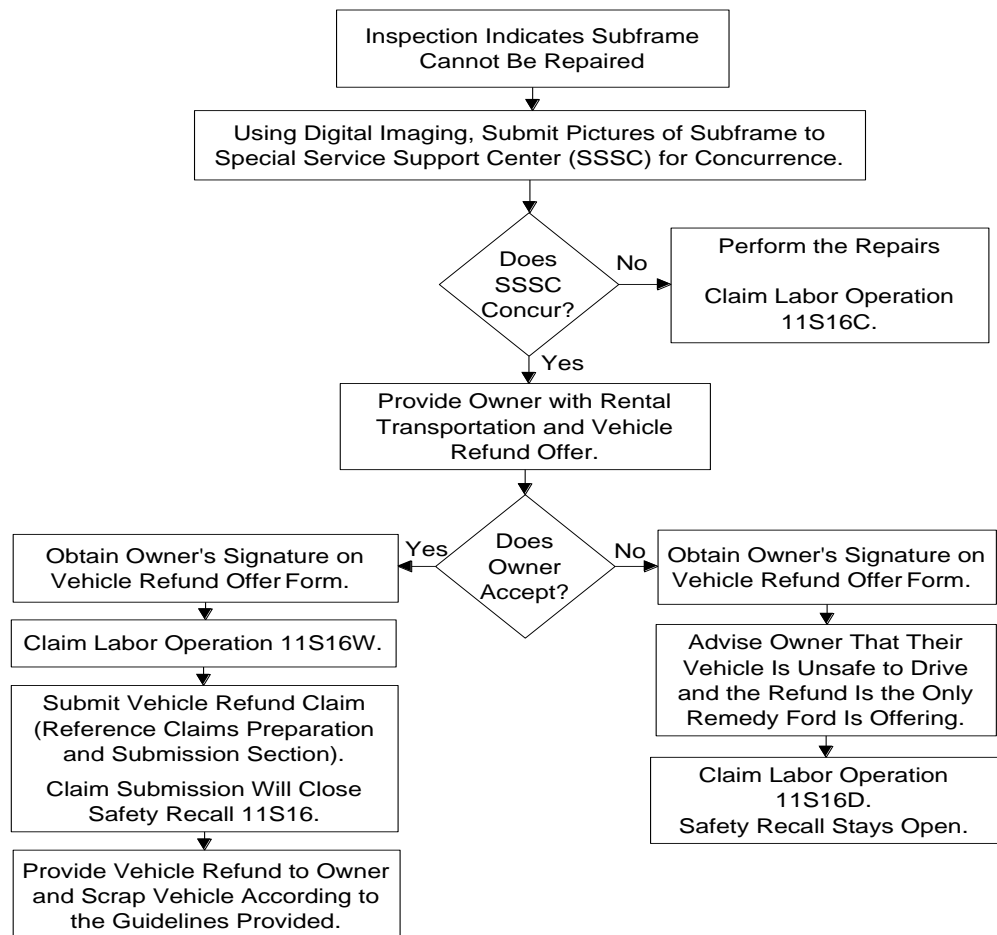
Inspection Indicates Subframe Cannot Be Repaired

Using Digital Imaging, Submit Pictures of Subframe to Special Service Support Center (SSSC) for Concurrence.

Does SSSC Concur?

No

Perform the Repairs

Claim Labor Operation 11S16C.

Yes

Provide Owner with Rental Transportation and Vehicle Refund Offer.

Does Owner Accept?

Yes

Obtain Owner's Signature on Vehicle Refund Offer Form.

Claim Labor Operation 11S16W.

Submit Vehicle Refund Claim (Reference Claims Preparation and Submission Section).

Claim Submission Will Close Safety Recall 11S16.

Provide Vehicle Refund to Owner and Scrap Vehicle According to the Guidelines Provided.

No

Obtain Owner's Signature on Vehicle Refund Offer Form.

Advise Owner That Their Vehicle Is Unsafe to Drive and the Refund Is the Only Remedy Ford Is Offering.

Claim Labor Operation 11S16D.
Safety Recall Stays Open.